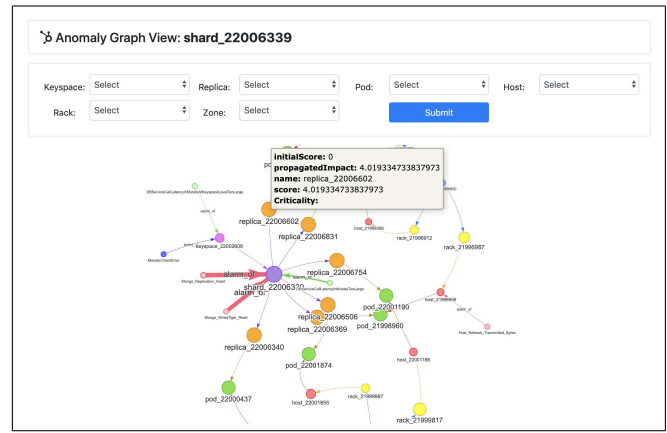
Anomaly Graph View: shard_22006339

Keyspace: Select
Replica: Select
Pod: Select
Host: Select
Rack: Select
Zone: Select
Submit

initialScore: 0
propagatedImpact: 4.019334733837973
name: replica_22006602
score: 4.019334733837973
Criticality:

po
replica_22006602
replica_22006831
keyspace_22002609
alarm_of
alarm_of
shard_22006339
replica_22006754
pod_22001190
replica_22006506
replica_22006369
pod_21998960
replica_22006340
pod_22001874
pod_22000437
host_22001855
rack_21999987
rack_21999817
rack_21999912
rack_21996987
host_21999380
host_21999858
host_22001186
host_Network_Transmitted_Bytes
Mongo_Replication_Insert
Mongo_WiredTiger_Read
MonitorClientError
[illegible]